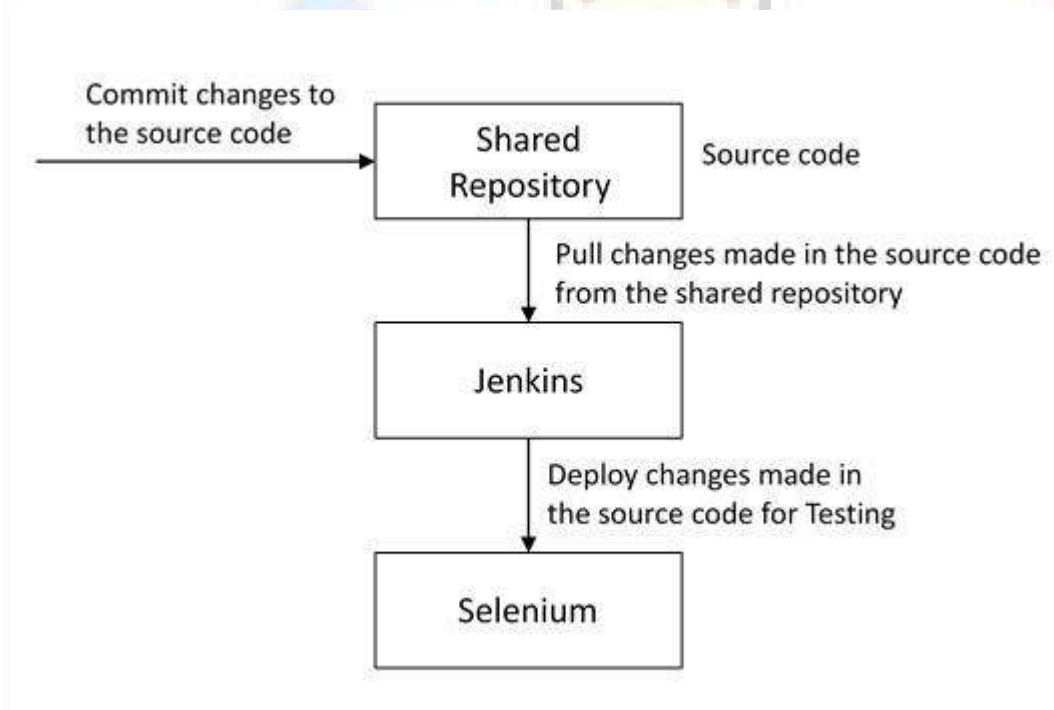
Commit changes to the source code

Shared Repository

Source code

Pull changes made in the source code from the shared repository

Jenkins

Deploy changes made in the source code for Testing

Selenium